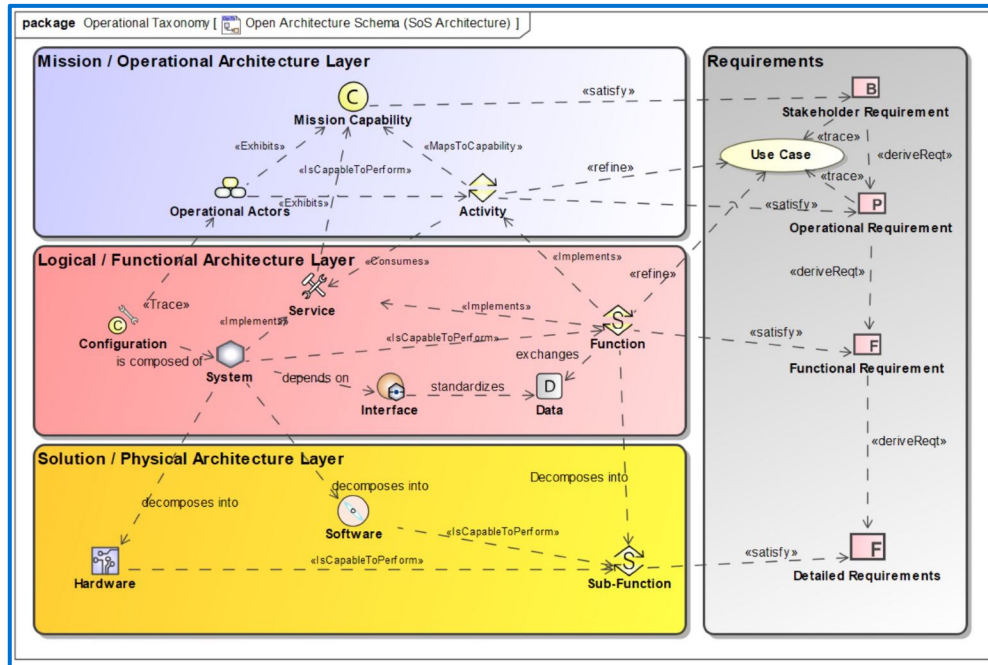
package Operational Taxonomy [ Open Architecture Schema (SoS Architecture) ]

Mission / Operational Architecture Layer

C
Mission Capability

«Exhibits»
«MapsToCapability»
«IsCapableToPerform»
«Exhibits»
Operational Actors
Activity
«refine»
«satisfy»

Requirements

B
Stakeholder Requirement
«trace»
Use Case
«deriveReqt»
«trace»
«satisfy»
P
Operational Requirement

Logical / Functional Architecture Layer
«Consumes»
«Implements»
«refine»
Service
«Trace»
«Implements»
«Implements»
C
Configuration
«IsCapableToPerform»
S
Function
is composed of
System
exchanges
depends on
standardizes
Interface
D
Data
«deriveReqt»
«satisfy»
F
Functional Requirement
«deriveReqt»

Solution / Physical Architecture Layer
decomposes into
decomposes into
Decomposes into
decomposes into
Software
«IsCapableToPerform»
«IsCapableToPerform»
Hardware
S
Sub-Function
«satisfy»
F
Detailed Requirements